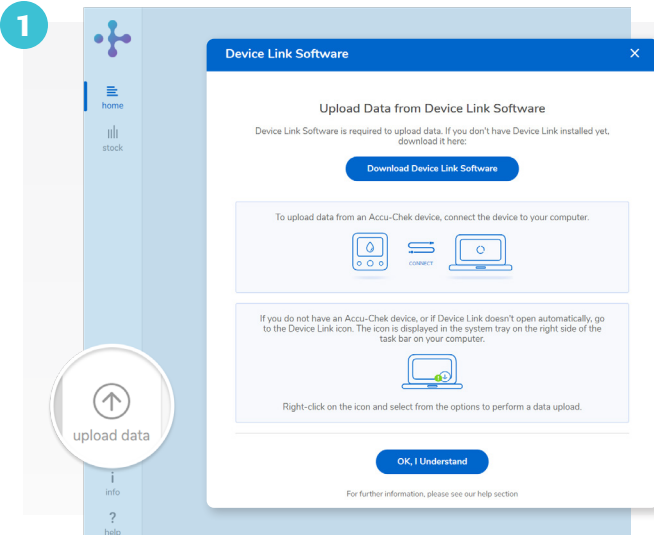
1

home

stock

upload data

i
info

?
help

Device Link Software

×

Upload Data from Device Link Software

Device Link Software is required to upload data. If you don't have Device Link installed yet, download it here:

Download Device Link Software

To upload data from an Accu-Chek device, connect the device to your computer.

CONNECT

If you do not have an Accu-Chek device, or if Device Link doesn't open automatically, go to the Device Link icon. The icon is displayed in the system tray on the right side of the task bar on your computer.

Right-click on the icon and select from the options to perform a data upload.

OK, I Understand

For further information, please see our help section